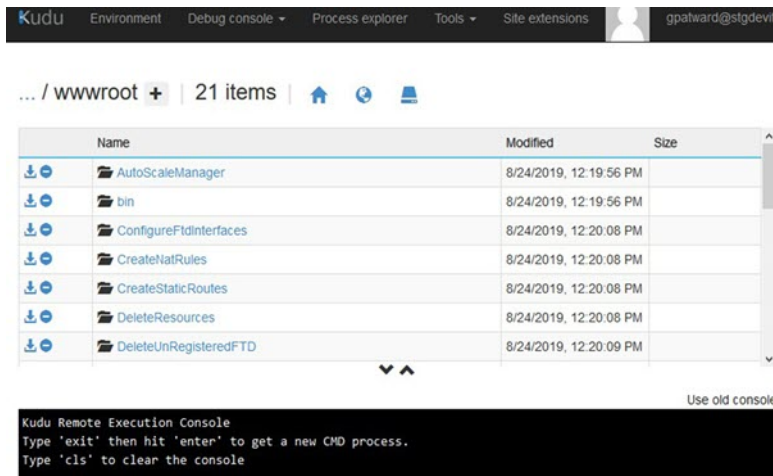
Kudu Environment Debug console ▾ Process explorer Tools ▾ Site extensions gpatward@stgdevi

... / wwwroot + | 21 items

| | Name | Modified | Size |
|---|---|---|---|
| | AutoScaleManager | 8/24/2019, 12:19:56 PM | |
| | bin | 8/24/2019, 12:19:56 PM | |
| | ConfigureFtdInterfaces | 8/24/2019, 12:20:08 PM | |
| | CreateNatRules | 8/24/2019, 12:20:08 PM | |
| | CreateStaticRoutes | 8/24/2019, 12:20:08 PM | |
| | DeleteResources | 8/24/2019, 12:20:08 PM | |
| | DeleteUnRegisteredFTD | 8/24/2019, 12:20:09 PM | |

Use old console

Kudu Remote Execution Console
Type 'exit' then hit 'enter' to get a new CMD process.
Type 'cls' to clear the console